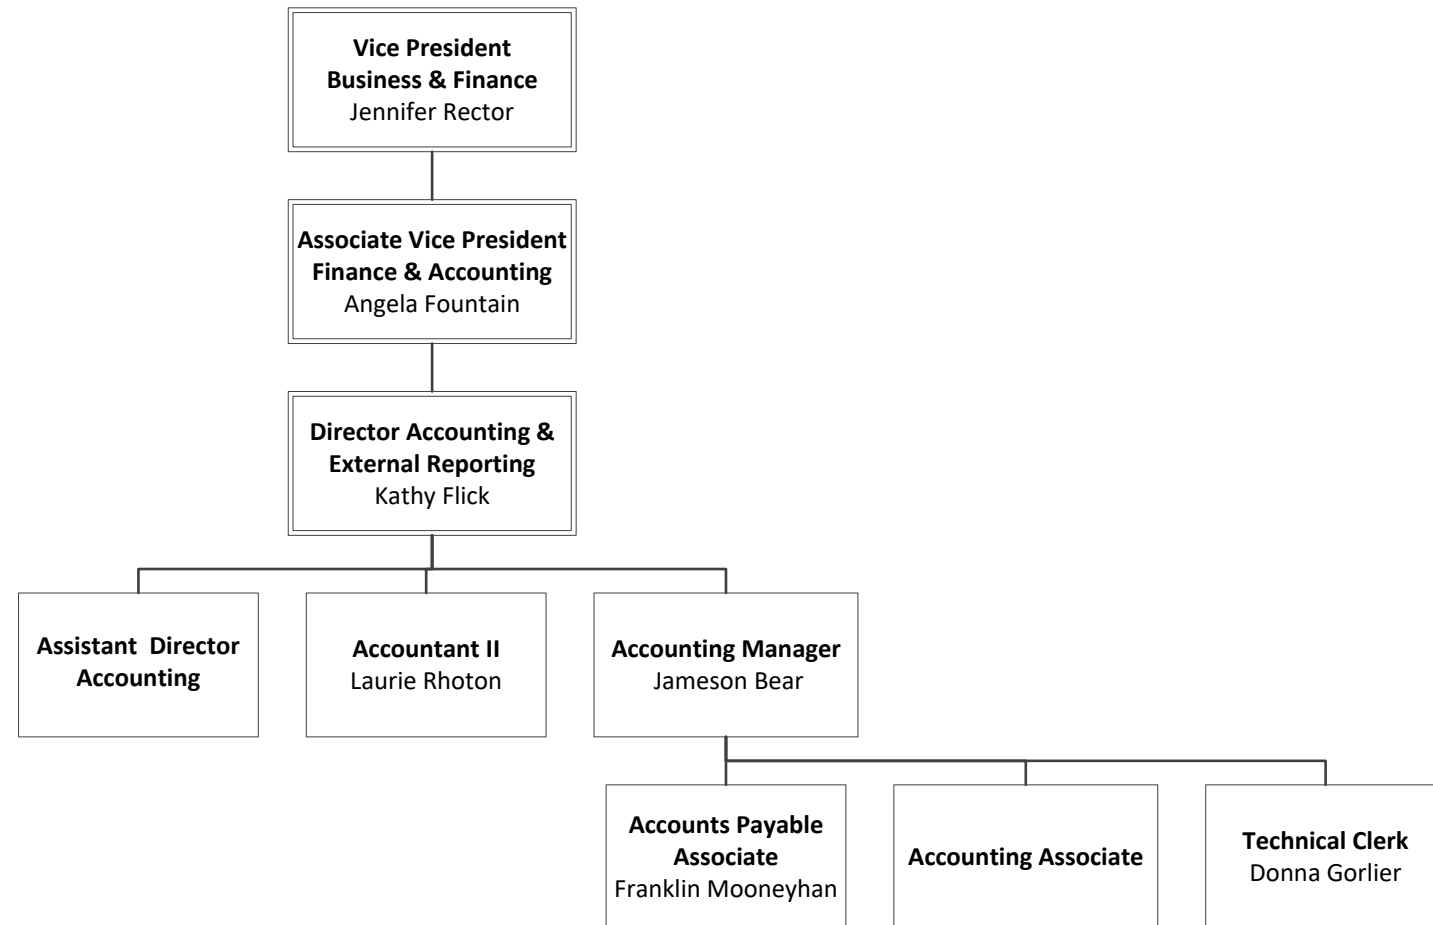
Vice President
Business & Finance
Jennifer Rector

Associate Vice President
Finance & Accounting
Angela Fountain

Director Accounting & External Reporting
Kathy Flick

Assistant Director Accounting

Accountant II
Laurie Rhoton

Accounting Manager
Jameson Bear

Accounts Payable Associate
Franklin Mooneyhan

Accounting Associate

Technical Clerk
Donna Gorlier